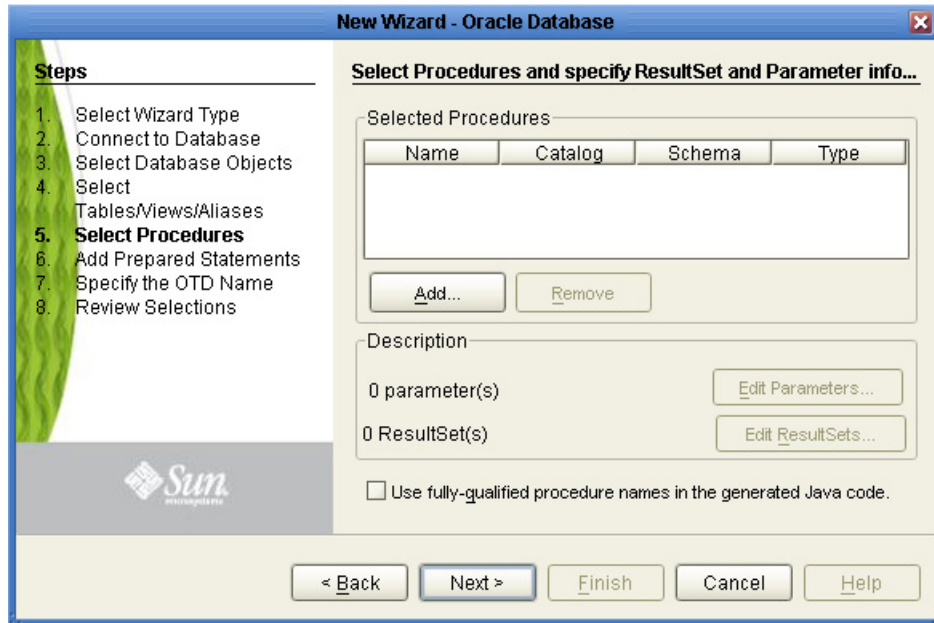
New Wizard - Oracle Database

Steps

1. Select Wizard Type
2. Connect to Database
3. Select Database Objects
4. Select Tables/Views/Aliases
5. Select Procedures
6. Add Prepared Statements
7. Specify the OTD Name
8. Review Selections

Sun microsystems

Select Procedures and specify ResultSet and Parameter info...

Selected Procedures

| Name | Catalog | Schema | Type |
|---|---|---|---|

Add...
Remove

Description

0 parameter(s)
Edit Parameters...

0 ResultSet(s)
Edit ResultSets...

Use fully-qualified procedure names in the generated Java code.

< Back
Next >
Finish
Cancel
Help